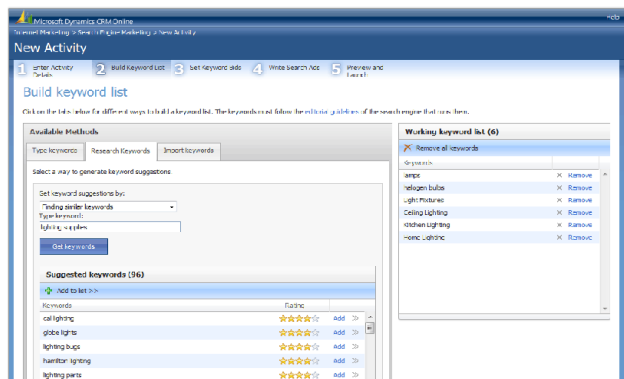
Microsoft Dynamics CRM Online

Internet Marketing > Search Engine Marketing > New Activity

New Activity

1 Enter Activity Details
2 Build Keyword List
3 Set Keyword Bids
4 Write Search Ads
5 Preview and Launch

Build keyword list

Click on the tabs below for different ways to build a keyword list. The keywords must follow the editorial guidelines of the search engine that runs them.

Available Methods

Type keywords | Research Keywords | Import keywords

Select a way to generate keyword suggestions.

Set keyword suggestions by:
Finding similar keywords
Type keyword:
lighting supplies

Get keywords

Suggested keywords (96)

Add to list >>

| Keywords | Rating | |
|---|---|---|
| call lighting | | Add |
| globe lights | | Add |
| lighting bugs | | Add |
| hamilton lighting | | Add |
| lighting parts | | Add |

Working keyword list (6)

Remove all keywords

Keywords

| | |
|---|---|
| lamps | Remove |
| halogen bulbs | Remove |
| Light Fixtures | Remove |
| Ceiling Lighting | Remove |
| Kitchen Lighting | Remove |
| Home Lighting | Remove |